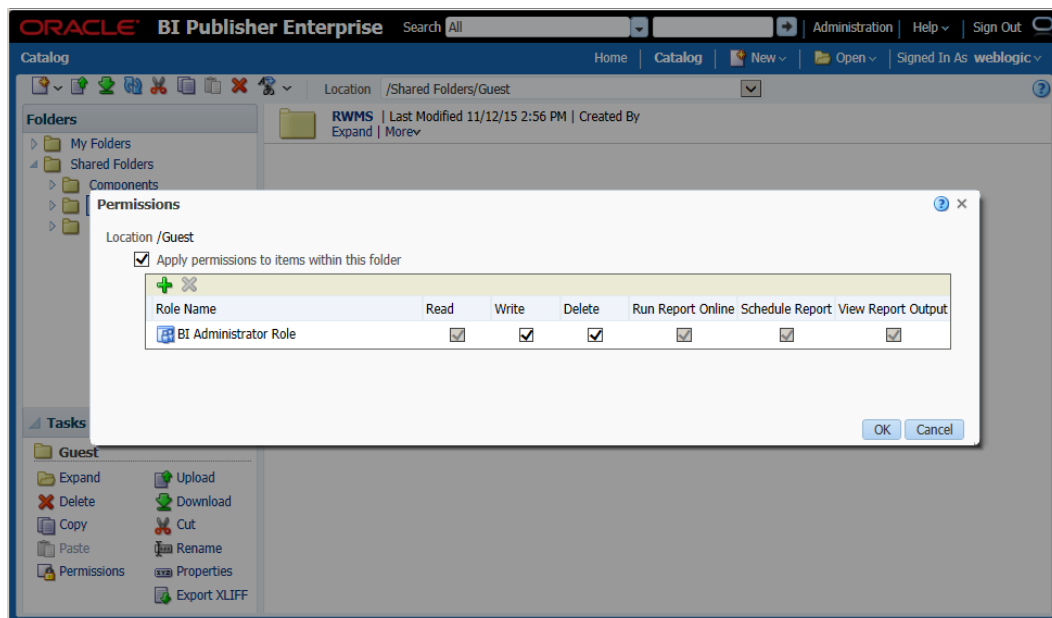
ORACLE BI Publisher Enterprise Search All | Administration | Help | Sign Out

Catalog Home | Catalog | New | Open | Signed In As weblogic

Location /Shared Folders/Guest

Folders
My Folders
Shared Folders
Components

RWMS | Last Modified 11/12/15 2:56 PM | Created By
Expand | More

Permissions

Location /Guest

Apply permissions to items within this folder

| Role Name | Read | Write | Delete | Run Report Online | Schedule Report | View Report Output |
|---|---|---|---|---|---|---|
| BI Administrator Role | ✓ | ✓ | ✓ | ✓ | ✓ | ✓ |

OK Cancel

Tasks
Guest
Expand Upload
Delete Download
Copy Cut
Paste Rename
Permissions Properties
Export XLIFF